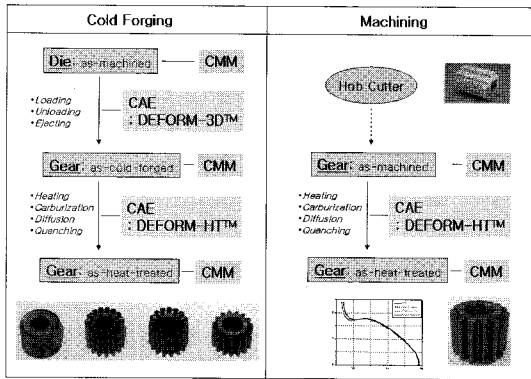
| Cold Forging | Machining |
|---|---|
| Die: as-machined — CMM<br>• Loading<br>• Unloading<br>• Ejecting<br>CAE<br>: DEFORM-3D™<br>Gear: as-cold-forged — CMM<br>• Heating<br>• Carburization<br>• Diffusion<br>• Quenching<br>CAE<br>: DEFORM-HT™<br>Gear: as-heat-treated — CMM | Hob Cutter<br>Gear: as-machined — CMM<br>• Heating<br>• Carburization<br>• Diffusion<br>• Quenching<br>CAE<br>: DEFORM-HT™<br>Gear: as-heat-treated — CMM |